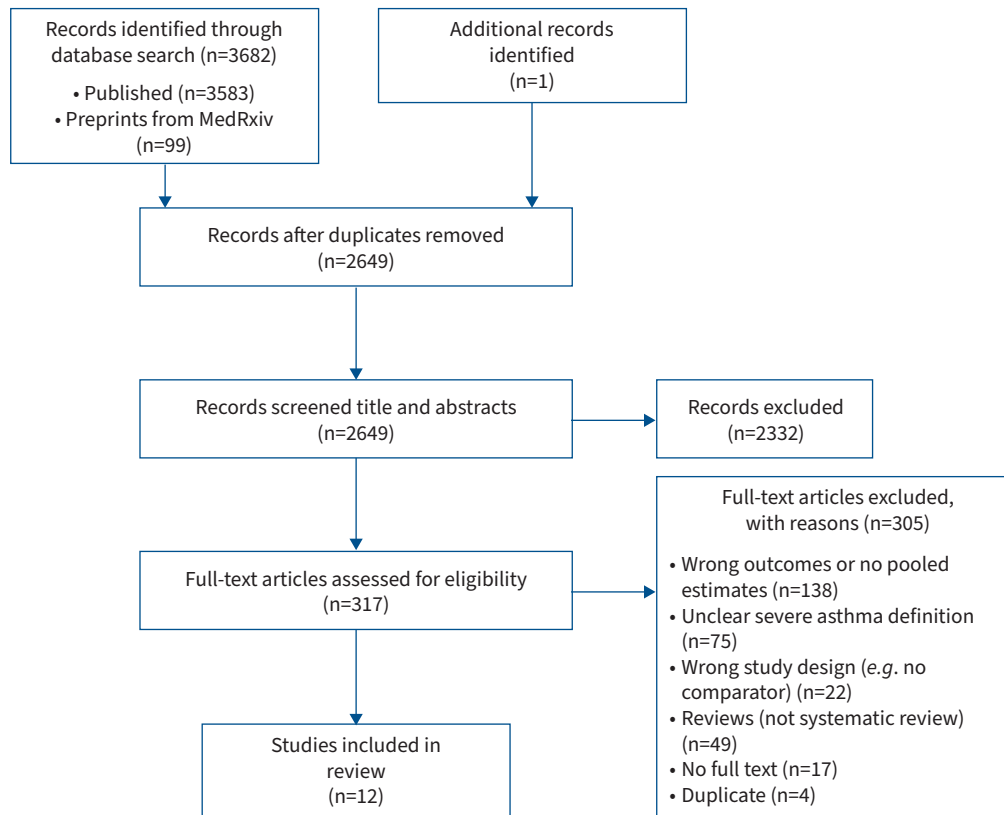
Records identified through database search (n=3682)

• Published (n=3583)
• Preprints from MedRxiv (n=99)

Additional records identified
(n=1)

Records after duplicates removed
(n=2649)

Records screened title and abstracts
(n=2649)

Records excluded
(n=2332)

Full-text articles excluded, with reasons (n=305)

• Wrong outcomes or no pooled estimates (n=138)
• Unclear severe asthma definition (n=75)
• Wrong study design (*e.g.* no comparator) (n=22)
• Reviews (not systematic review) (n=49)
• No full text (n=17)
• Duplicate (n=4)

Full-text articles assessed for eligibility
(n=317)

Studies included in review
(n=12)